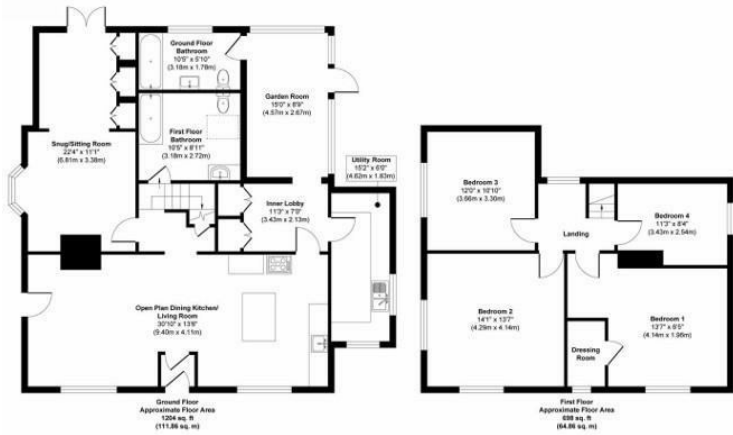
Ground Floor Bathroom
10'5" x 5'10"
(3.18m x 1.78m)

Garden Room
15'0" x 8'9"
(4.57m x 2.67m)

Snug/Sitting Room
22'4" x 11'1"
(6.81m x 3.38m)

First Floor Bathroom
10'5" x 8'11"
(3.18m x 2.72m)

Utility Room
15'2" x 6'0"
(4.62m x 1.83m)

Inner Lobby
11'3" x 7'0"
(3.43m x 2.13m)

Open Plan Dining Kitchen/ Living Room
30'10" x 13'6"
(9.40m x 4.11m)

Ground Floor
Approximate Floor Area
1204 sq. ft
(111.86 sq. m)

Bedroom 3
12'0" x 10'10"
(3.66m x 3.30m)

Landing

Bedroom 4
11'3" x 8'4"
(3.43m x 2.54m)

Bedroom 2
14'1" x 13'7"
(4.29m x 4.14m)

Bedroom 1
13'7" x 6'5"
(4.14m x 1.96m)

Dressing Room

First Floor
Approximate Floor Area
698 sq. ft
(64.86 sq. m)